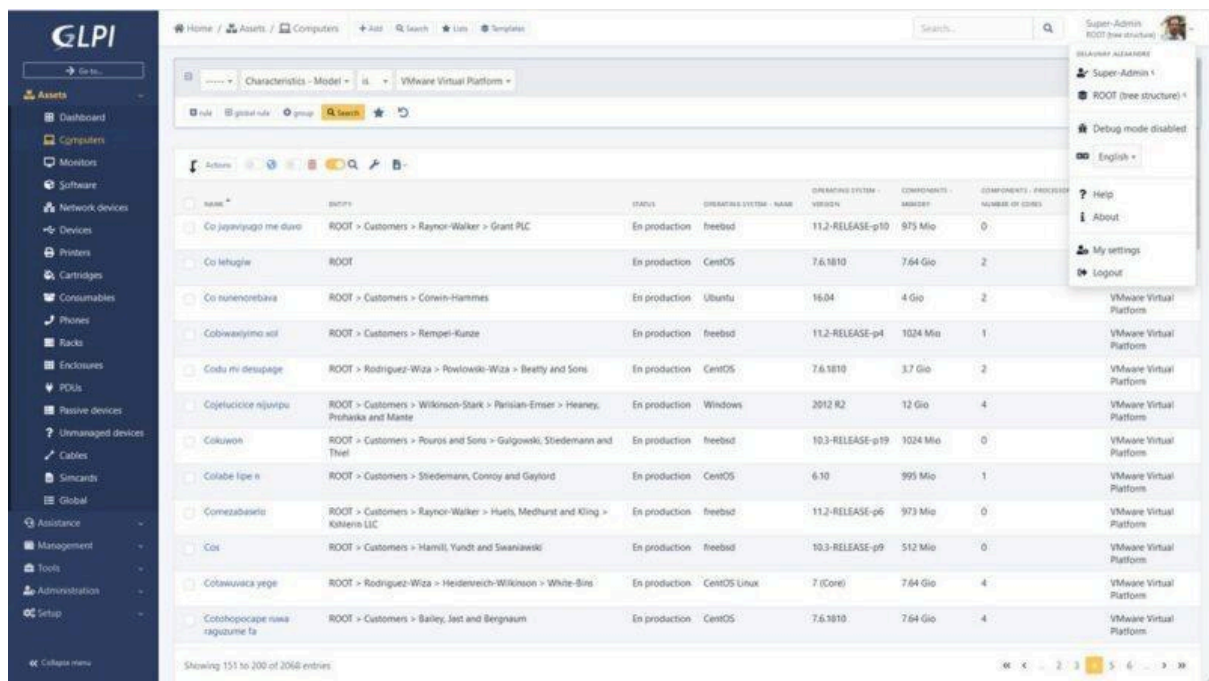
GLPI

Go to...

Assets
Dashboard
Computers
Monitors
Software
Network devices
Devices
Printers
Cartridges
Consumables
Phones
Racks
Enclosures
PDUs
Passive devices
Unmanaged devices
Cables
Simcards
Global
Assistance
Management
Tools
Administration
Setup

Collapse menu

Home / Assets / Computers + Add Search Lists Templates

Search...

Super-Admin
ROOT (tree structure)

----- Characteristics - Model is VMware Virtual Platform

rule global rule group Search

Actions

| NAME | ENTITY | STATUS | OPERATING SYSTEM - NAME | OPERATING SYSTEM - VERSION | COMPONENTS - MEMORY | COMPONENTS - PROCESSOR NUMBER OF CORES | |
|---|---|---|---|---|---|---|---|
| Co jayaviyugo me duvo | ROOT > Customers > Raynor-Walker > Grant PLC | En production | freebsd | 11.2-RELEASE-p10 | 975 Mio | 0 | |
| Co lehugiw | ROOT | En production | CentOS | 7.6.1810 | 7.64 Gio | 2 | |
| Co nunenorebava | ROOT > Customers > Corwin-Hammes | En production | Ubuntu | 16.04 | 4 Gio | 2 | VMware Virtual Platform |
| Cobiwaxiyimo xol | ROOT > Customers > Rempel-Kunze | En production | freebsd | 11.2-RELEASE-p4 | 1024 Mio | 1 | VMware Virtual Platform |
| Codu mi desupage | ROOT > Rodriguez-Wiza > Powlowski-Wiza > Beatty and Sons | En production | CentOS | 7.6.1810 | 3.7 Gio | 2 | VMware Virtual Platform |
| Cojelucicice nijuvipu | ROOT > Customers > Wilkinson-Stark > Parisian-Emser > Heaney, Prohaska and Mante | En production | Windows | 2012 R2 | 12 Gio | 4 | VMware Virtual Platform |
| Cokuwon | ROOT > Customers > Pouros and Sons > Gulgowski, Stiedemann and Thiel | En production | freebsd | 10.3-RELEASE-p19 | 1024 Mio | 0 | VMware Virtual Platform |
| Colabe lipe n | ROOT > Customers > Stiedemann, Conroy and Gaylord | En production | CentOS | 6.10 | 995 Mio | 1 | VMware Virtual Platform |
| Comezabaselo | ROOT > Customers > Raynor-Walker > Huels, Medhurst and Kling > Kshlerin LLC | En production | freebsd | 11.2-RELEASE-p6 | 973 Mio | 0 | VMware Virtual Platform |
| Cox | ROOT > Customers > Hamill, Yundt and Swaniawski | En production | freebsd | 10.3-RELEASE-p9 | 512 Mio | 0 | VMware Virtual Platform |
| Cotawuvaca yege | ROOT > Rodriguez-Wiza > Heidenreich-Wilkinson > White-Bins | En production | CentOS Linux | 7 (Core) | 7.64 Gio | 4 | VMware Virtual Platform |
| Cotohopocape ruwa raguzume fa | ROOT > Customers > Bailey, Jast and Bergnaum | En production | CentOS | 7.6.1810 | 7.64 Gio | 4 | VMware Virtual Platform |

Showing 151 to 200 of 2068 entries

« ‹ ... 2 3 4 5 6 ... › »

DELAUNAY ALEXANDRE
Super-Admin
ROOT (tree structure)
Debug mode disabled
English
Help
About
My settings
Logout